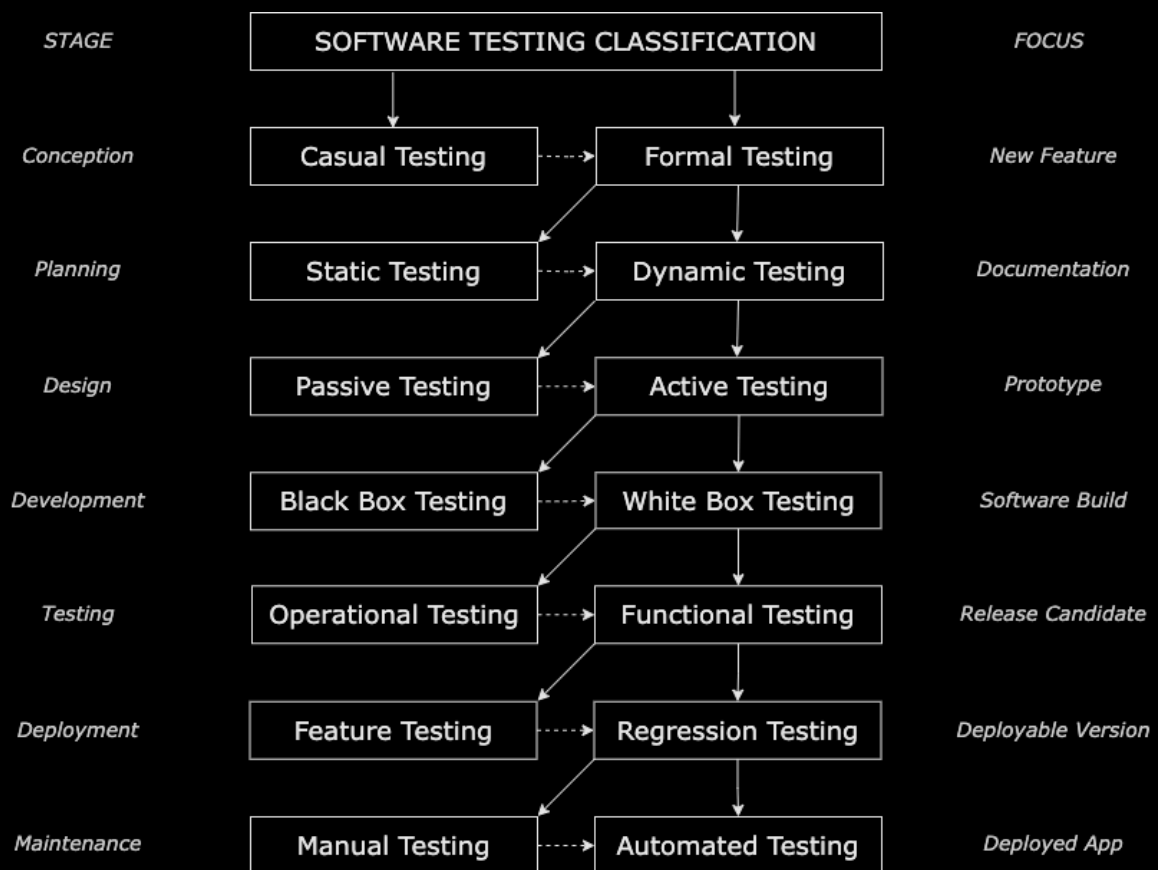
STAGE

SOFTWARE TESTING CLASSIFICATION

FOCUS

Conception

Casual Testing

Formal Testing

New Feature

Planning

Static Testing

Dynamic Testing

Documentation

Design

Passive Testing

Active Testing

Prototype

Development

Black Box Testing

White Box Testing

Software Build

Testing

Operational Testing

Functional Testing

Release Candidate

Deployment

Feature Testing

Regression Testing

Deployable Version

Maintenance

Manual Testing

Automated Testing

Deployed App